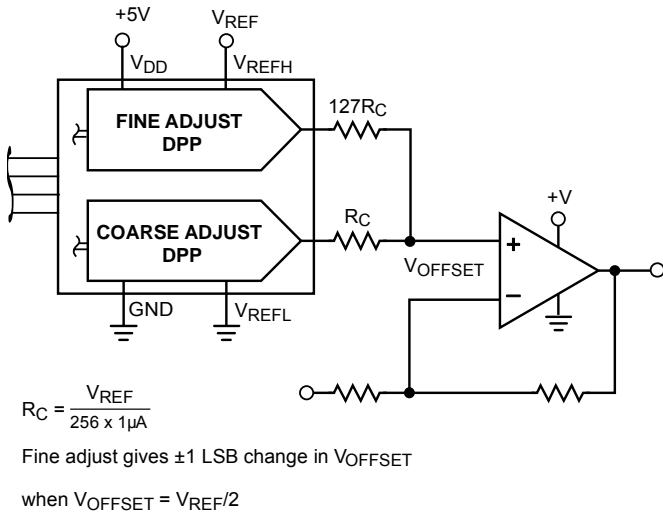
+5V

$V_{REF}$

$V_{DD}$

$V_{REFH}$

FINE ADJUST DPP

$127R_C$

COARSE ADJUST DPP

$R_C$

+V

+

$V_{OFFSET}$

−

GND

$V_{REFL}$

$R_C = \frac{V_{REF}}{256 \times 1\mu A}$

Fine adjust gives ±1 LSB change in $V_{OFFSET}$

when $V_{OFFSET} = V_{REF}/2$